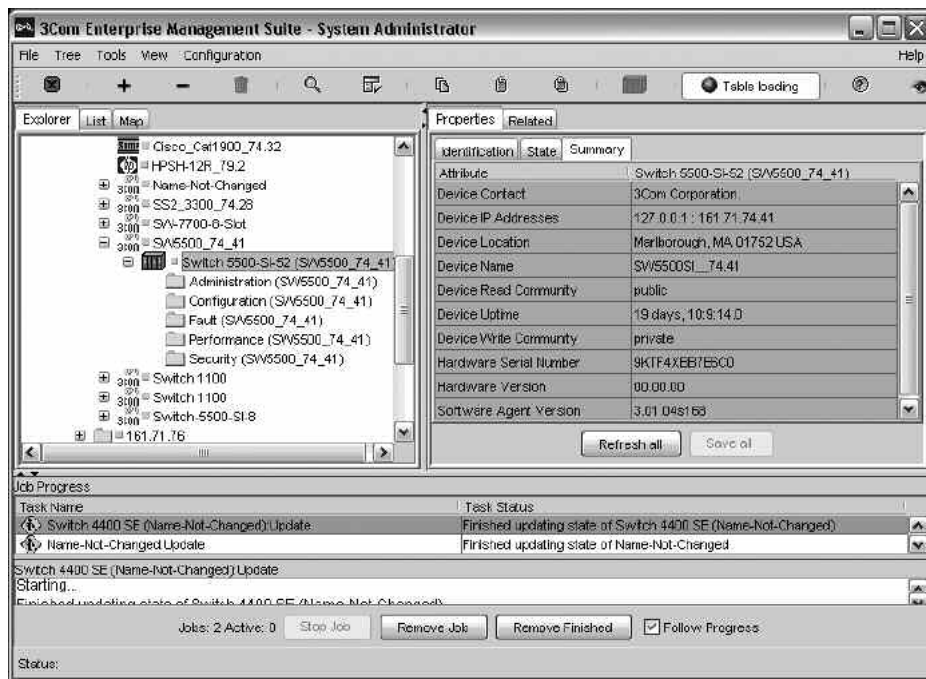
3Com Enterprise Management Suite - System Administrator

File Tree Tools View Configuration Help

Table loading

Explorer List Map

Cisco_Cat1900_74.32
HPSH-12R_79.2
Name-Not-Changed
SS2_3300_74.28
SW-7700-8-Slot
SW5500_74_41
Switch 5500-SI-52 (SW5500_74_41)
Administration (SW5500_74_41)
Configuration (SW5500_74_41)
Fault (SW5500_74_41)
Performance (SW5500_74_41)
Security (SW5500_74_41)
Switch 1100
Switch 1100
Switch-5500-SI-8
161.71.76

Properties Related

Identification State Summary

| Attribute | Switch 5500-SI-52 (SW5500_74_41) |
|---|---|
| Device Contact | 3Com Corporation. |
| Device IP Addresses | 127.0.0.1 : 161.71.74.41 |
| Device Location | Marlborough, MA 01752 USA |
| Device Name | SW5500SI__74.41 |
| Device Read Community | public |
| Device Uptime | 19 days, 10:9:14.0 |
| Device Write Community | private |
| Hardware Serial Number | 9KTF4XBB7E6C0 |
| Hardware Version | 00.00.00 |
| Software Agent Version | 3.01.04s168 |

Refresh all Save all

Job Progress

| Task Name | Task Status |
|---|---|
| Switch 4400 SE (Name-Not-Changed) Update | Finished updating state of Switch 4400 SE (Name-Not-Changed) |
| Name-Not-Changed Update | Finished updating state of Name-Not-Changed |

Switch 4400 SE (Name-Not-Changed) Update
Starting...
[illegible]

Jobs: 2 Active: 0 Stop Job Remove Job Remove Finished Follow Progress

Status: